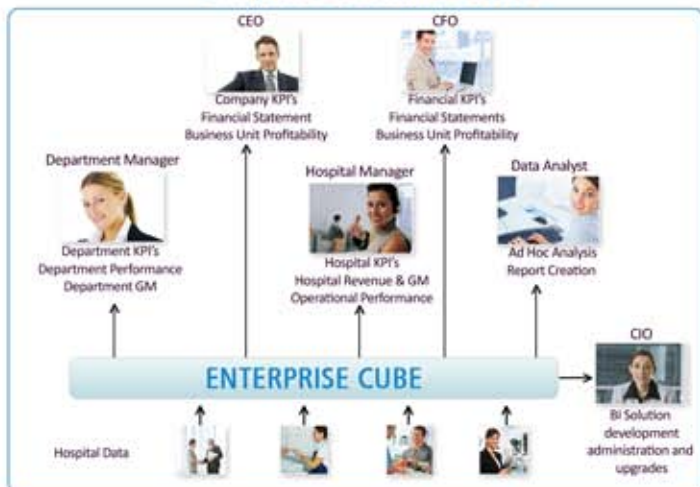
CEO
Company KPI's
Financial Statement
Business Unit Profitability

CFO
Financial KPI's
Financial Statements
Business Unit Profitability

Department Manager
Department KPI's
Department Performance
Department GM

Hospital Manager
Hospital KPI's
Hospital Revenue & GM
Operational Performance

Data Analyst
Ad Hoc Analysis
Report Creation

ENTERPRISE CUBE

CIO
BI Solution development administration and upgrades

Hospital Data